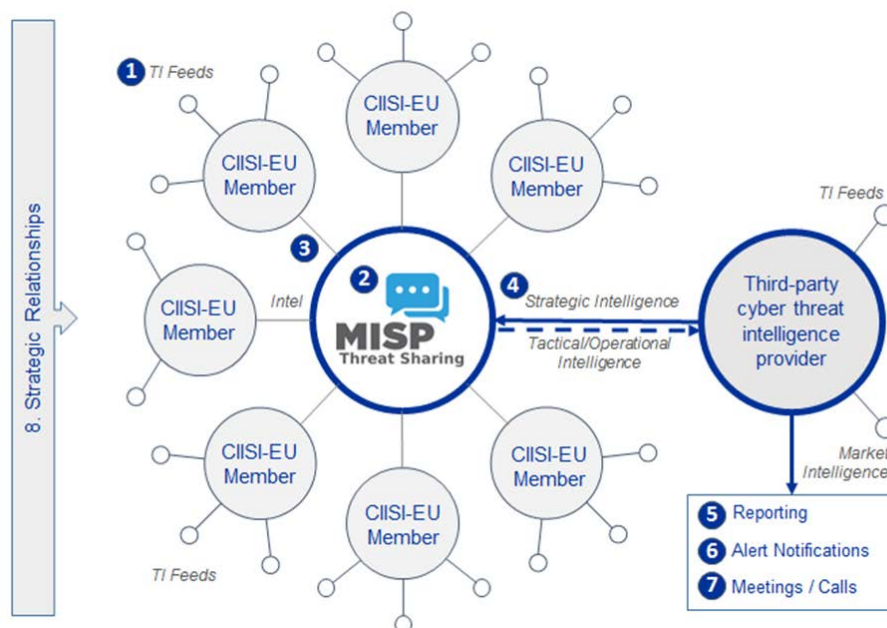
8. Strategic Relationships

1 TI Feeds

CIISI-EU Member

CIISI-EU Member

CIISI-EU Member

3

CIISI-EU Member

Intel

2

MISP Threat Sharing

4 Strategic Intelligence

Tactical/Operational Intelligence

Third-party cyber threat intelligence provider

TI Feeds

CIISI-EU Member

CIISI-EU Member

CIISI-EU Member

TI Feeds

Market Intelligence

5 Reporting

6 Alert Notifications

7 Meetings / Calls